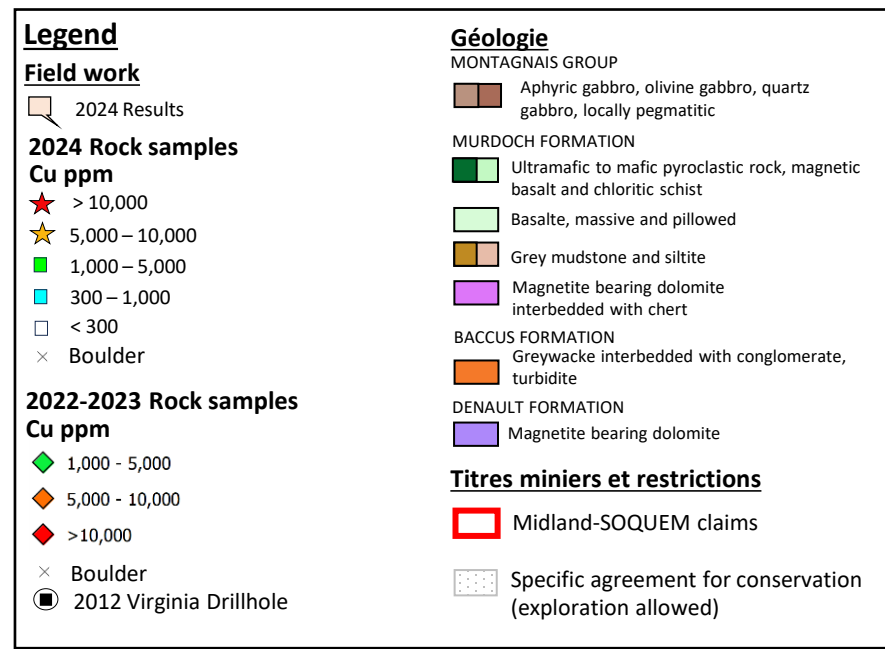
Legend

Field work

2024 Results

2024 Rock samples
Cu ppm

> 10,000

5,000 – 10,000

1,000 – 5,000

300 – 1,000

< 300

Boulder

2022-2023 Rock samples
Cu ppm

1,000 - 5,000

5,000 - 10,000

>10,000

Boulder

2012 Virginia Drillhole

Géologie

MONTAGNAIS GROUP

Aphyric gabbro, olivine gabbro, quartz gabbro, locally pegmatitic

MURDOCH FORMATION

Ultramafic to mafic pyroclastic rock, magnetic basalt and chloritic schist

Basalte, massive and pillowed

Grey mudstone and siltite

Magnetite bearing dolomite interbedded with chert

BACCUS FORMATION

Greywacke interbedded with conglomerate, turbidite

DENAULT FORMATION

Magnetite bearing dolomite

Titres miniers et restrictions

Midland-SOQUEM claims

Specific agreement for conservation (exploration allowed)